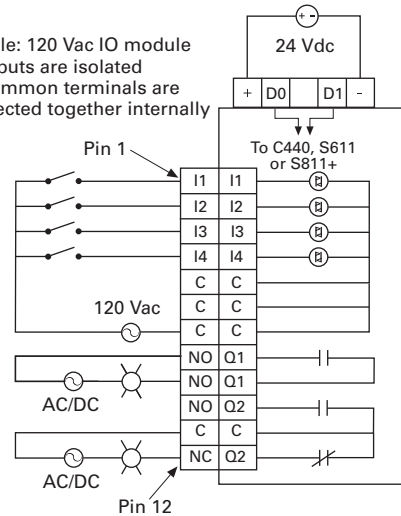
le: 120 Vac IO module
puts are isolated
mmon terminals are
ected together internally

24 Vdc

+
D0
D1
-

To C440, S611
or S811+

Pin 1

| I1 | I1 |
|---|---|
| I2 | I2 |
| I3 | I3 |
| I4 | I4 |
| C | C |
| C | C |
| C | C |
| NO | Q1 |
| NO | Q1 |
| NO | Q2 |
| C | C |
| NC | Q2 |

120 Vac

AC/DC

AC/DC

Pin 12